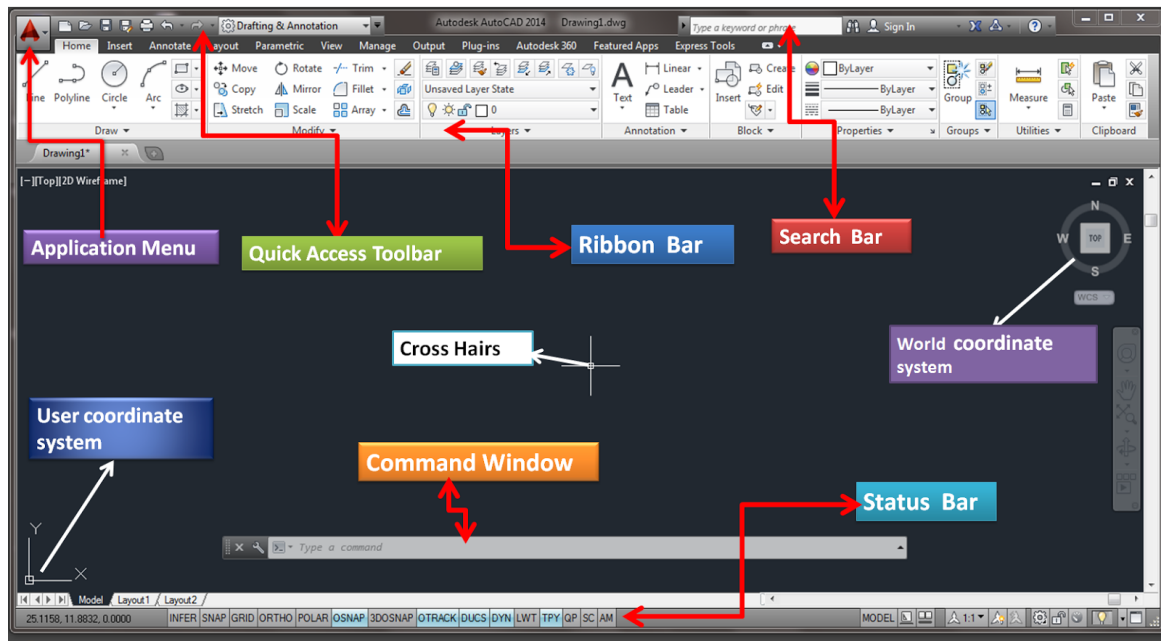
Drafting & Annotation

Autodesk AutoCAD 2014 Drawing1.dwg

Type a keyword or phrase

Sign In

Home Insert Annotate Layout Parametric View Manage Output Plug-ins Autodesk 360 Featured Apps Express Tools

Line Polyline Circle Arc

Move Rotate Trim Copy Mirror Fillet Stretch Scale Array

Unsaved Layer State

0

Text Linear Leader Table

Insert Create Edit

ByLayer ByLayer ByLayer

Group

Measure

Paste

Draw Modify Layers Annotation Block Properties Groups Utilities Clipboard

Drawing1*

[−][Top][2D Wireframe]

N W TOP E S

WCS

Application Menu

Quick Access Toolbar

Ribbon Bar

Search Bar

World coordinate system

Cross Hairs

User coordinate system

Command Window

Status Bar

Y

X

Type a command

Model Layout1 Layout2

25.1158, 11.8832, 0.0000 INFER SNAP GRID ORTHO POLAR OSNAP 3DOSNAP OTRACK DUCS DYN LWT TPY QP SC AM

MODEL 1:1